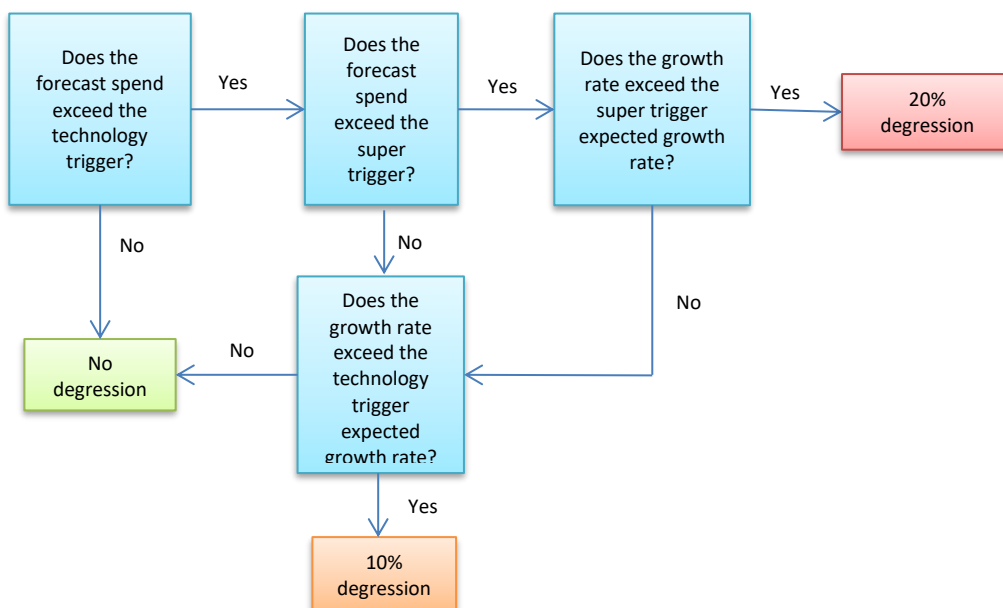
Does the forecast spend exceed the technology trigger?

Yes

Does the forecast spend exceed the super trigger?

Yes

Does the growth rate exceed the super trigger expected growth rate?

Yes

20% degression

No

No

No

No degression

No

Does the growth rate exceed the technology trigger expected growth rate?

Yes

10% degression